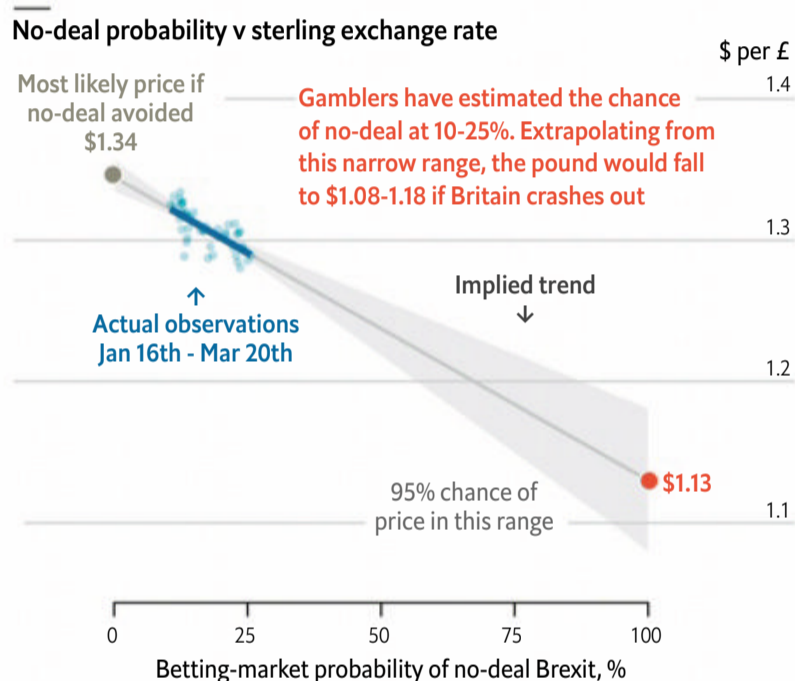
No-deal probability v sterling exchange rate

$ per £

1.4

1.3

1.2

1.1

Most likely price if no-deal avoided $1.34

Gamblers have estimated the chance of no-deal at 10-25%. Extrapolating from this narrow range, the pound would fall to $1.08-1.18 if Britain crashes out

↑
Actual observations Jan 16th - Mar 20th

Implied trend
↓

95% chance of price in this range

$1.13

0 25 50 75 100

Betting-market probability of no-deal Brexit, %